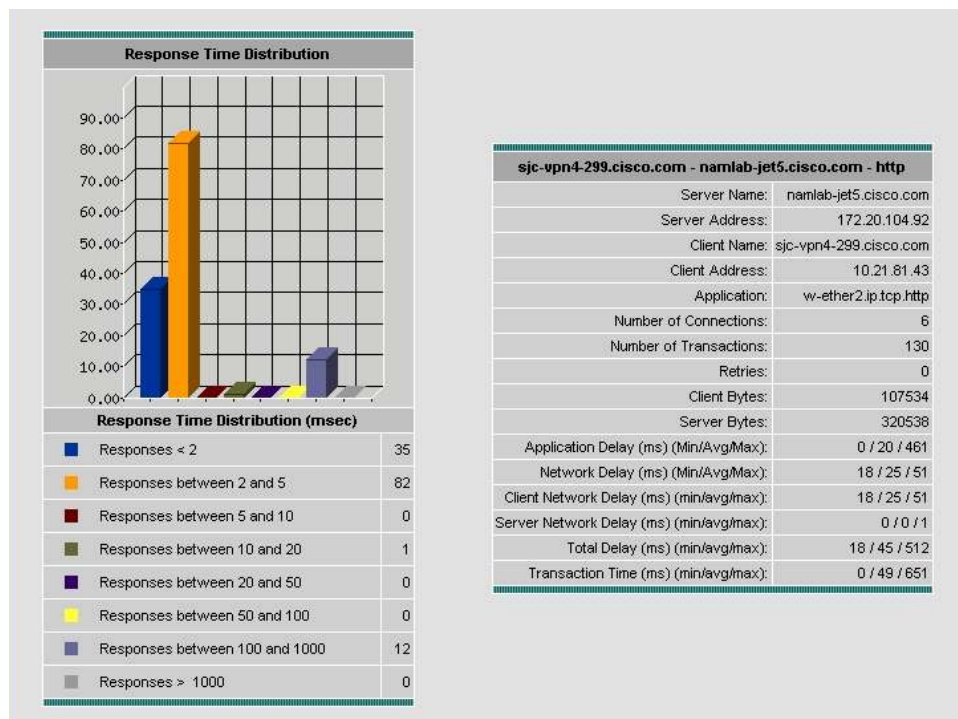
Response Time Distribution

90.00
80.00
70.00
60.00
50.00
40.00
30.00
20.00
10.00
0.00

Response Time Distribution (msec)

| | | |
|---|---|---|
| ■ | Responses < 2 | 35 |
| ■ | Responses between 2 and 5 | 82 |
| ■ | Responses between 5 and 10 | 0 |
| ■ | Responses between 10 and 20 | 1 |
| ■ | Responses between 20 and 50 | 0 |
| ■ | Responses between 50 and 100 | 0 |
| ■ | Responses between 100 and 1000 | 12 |
| ■ | Responses > 1000 | 0 |

sjc-vpn4-299.cisco.com - namlab-jet5.cisco.com - http

| | |
|---|---|
| Server Name: | namlab-jet5.cisco.com |
| Server Address: | 172.20.104.92 |
| Client Name: | sjc-vpn4-299.cisco.com |
| Client Address: | 10.21.81.43 |
| Application: | w-ether2.ip.tcp.http |
| Number of Connections: | 6 |
| Number of Transactions: | 130 |
| Retries: | 0 |
| Client Bytes: | 107534 |
| Server Bytes: | 320538 |
| Application Delay (ms) (Min/Avg/Max): | 0 / 20 / 461 |
| Network Delay (ms) (Min/Avg/Max): | 18 / 25 / 51 |
| Client Network Delay (ms) (min/avg/max): | 18 / 25 / 51 |
| Server Network Delay (ms) (min/avg/max): | 0 / 0 / 1 |
| Total Delay (ms) (min/avg/max): | 18 / 45 / 512 |
| Transaction Time (ms) (min/avg/max): | 0 / 49 / 651 |